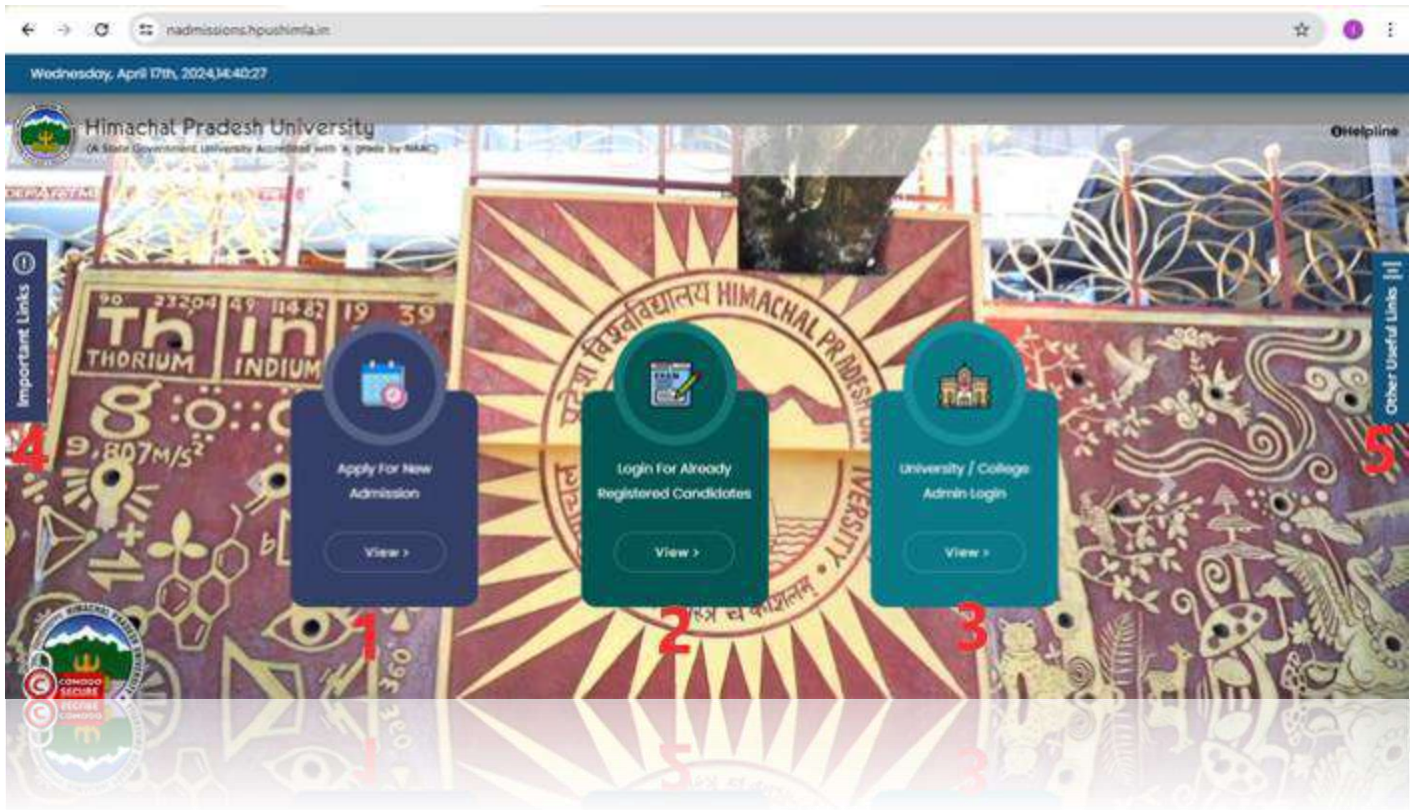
nadmissions.hpushimla.in

Wednesday, April 17th, 2024,14:40:27

Himachal Pradesh University
(A State Government University Accredited with 'A' grade by NAAC)

Helpline

Important Links

4

Other Useful Links

5

90 232.04 Th THORIUM 49 114.82 In INDIUM 19 39

9.807m/s²

हिमाचल प्रदेश विश्वविद्यालय HIMACHAL PRADESH UNIVERSITY

Apply For New Admission

View >

1

Login For Already Registered Candidates

View >

2

University / College Admin Login

View >

3

COMODO SECURE